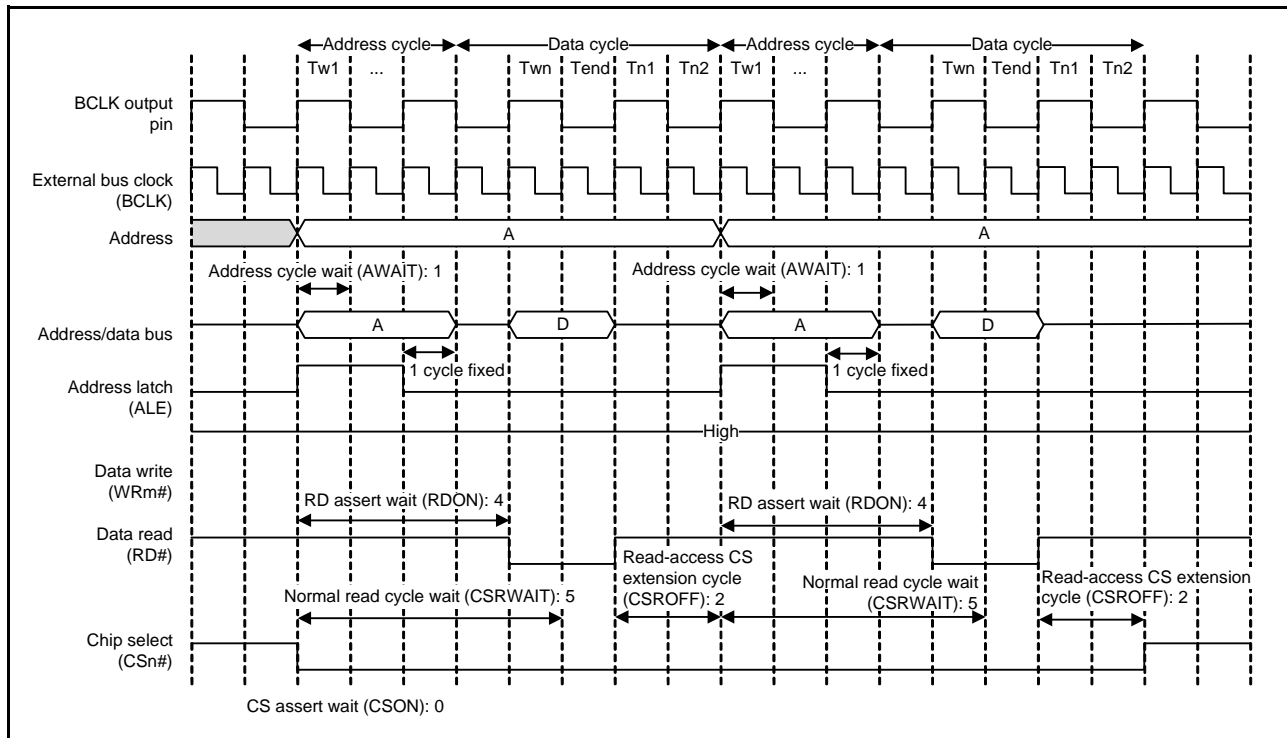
Address cycle
Data cycle
Address cycle
Data cycle

Tw1 ... Twn Tend Tn1 Tn2 Tw1 ... Twn Tend Tn1 Tn2

BCLK output pin

External bus clock (BCLK)

Address

A

A

Address cycle wait (AWAIT): 1

Address cycle wait (AWAIT): 1

Address/data bus

A

D

A

D

1 cycle fixed

1 cycle fixed

Address latch (ALE)

High

Data write (WRm#)

RD assert wait (RDON): 4

RD assert wait (RDON): 4

Data read (RD#)

Read-access CS extension cycle (CSROFF): 2

Read-access CS extension cycle (CSROFF): 2

Normal read cycle wait (CSRWAIT): 5

Normal read cycle wait (CSRWAIT): 5

Chip select (CSn#)

CS assert wait (CSON): 0